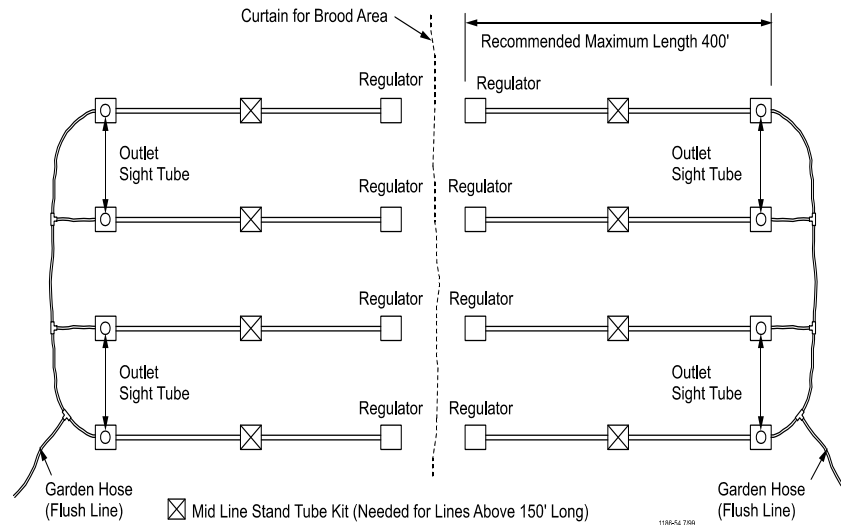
Curtain for Brood Area

Recommended Maximum Length 400'

Regulator

Regulator

Outlet Sight Tube

Outlet Sight Tube

Regulator

Regulator

Regulator

Regulator

Outlet Sight Tube

Outlet Sight Tube

Regulator

Regulator

Garden Hose (Flush Line)

⊠ Mid Line Stand Tube Kit (Needed for Lines Above 150' Long)

Garden Hose (Flush Line)

1186-54 7/99